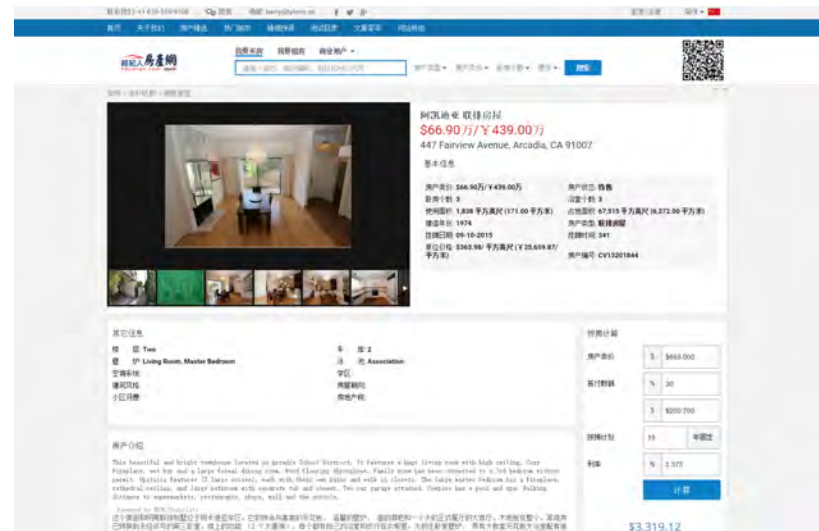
联系我们 +1 626-559-9108 登录 邮箱 barry@lyhmls.us

首页 关于我们 房产精选 热门城市 精英经纪 地区推荐 文章荟萃 网站导航

经纪人房产网

我要买房 我要租房 商业地产

搜索

房产类型 售价 卧室 浴室 更多

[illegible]

阿凯地产 联排房屋

$66.90万/￥439.00万

447 Fairview Avenue, Arcadia, CA 91007

基本信息

房产类型: 联排房屋
房产状态: 售卖
卧室个数: 3
浴室个数: 3
使用面积: 1,838 平方英尺 (171.00 平方米)
占地面积: 67,518 平方英尺 (6,272.00 平方米)
建造年份: 1974
房产类型: 联排房屋
挂牌日期: 09-10-2015
挂牌时间: 341
单位价格: $363.98/ 平方英尺 (￥25,659.87/平方米)
房产编号: CV15201844

其它信息

楼 层: Two
车 库: 2
壁 炉: Living Room, Master Bedroom
协 会: Association
空调系统
学区
建筑风格
房屋朝向
小区词汇
房地产税

房产介绍

This beautiful and bright townhouse located in Arcadia School District. It features a huge living room with high ceiling, Cozy fireplace, wet bar and a large formal dining room. Wood flooring throughout. Family room has been converted to a 3rd bedroom without permit. Upstairs features 2 large suites, each with their own sinks and walk in closets. The large master bedroom has a fireplace, cathedral ceiling, and large bathroom with separate tub and shower. Two car garage attached. Complex has a pool and spa. Walking distance to supermarkets, restaurants, shops, mall and the arcadia.

Powered by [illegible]

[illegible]

贷款计算

房产售价 $ $669,000
首付款额 % 30
$ $200,700
贷款计划 30 年固定
利率 % 3.375
计算

$3,319.12